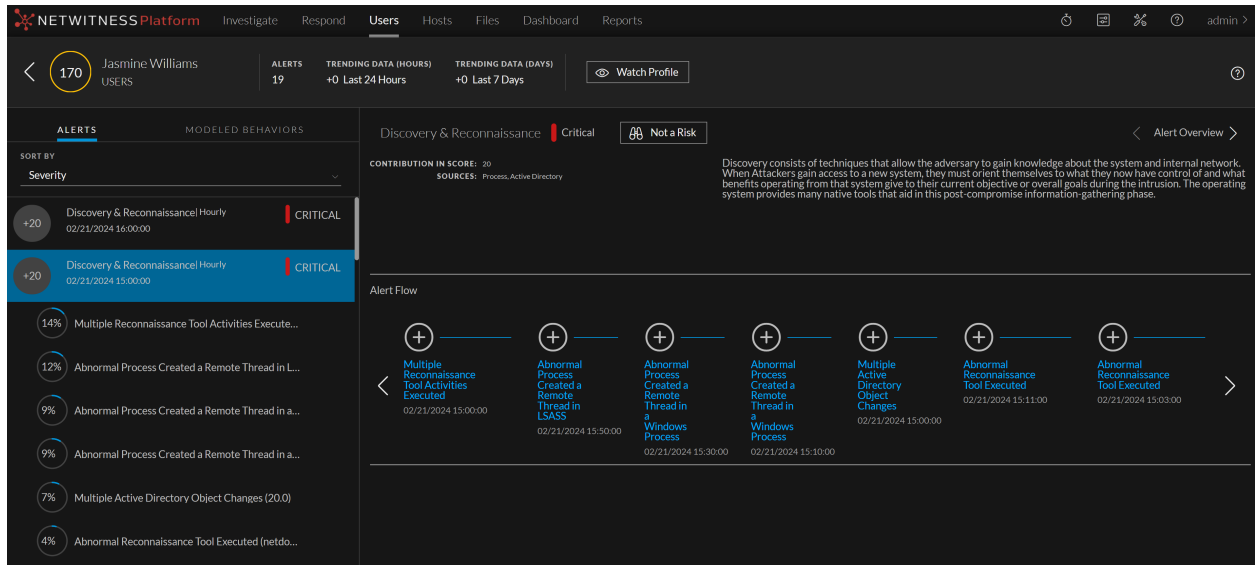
NETWITNESS Platform Investigate Respond Users Hosts Files Dashboard Reports admin >

170 Jasmine Williams USERS

ALERTS 19

TRENDING DATA (HOURS) +0 Last 24 Hours

TRENDING DATA (DAYS) +0 Last 7 Days

Watch Profile

ALERTS MODELED BEHAVIORS

SORT BY
Severity

+20 Discovery & Reconnaissance| Hourly 02/21/2024 16:00:00 CRITICAL

+20 Discovery & Reconnaissance| Hourly 02/21/2024 15:00:00 CRITICAL

14% Multiple Reconnaissance Tool Activities Execute...

12% Abnormal Process Created a Remote Thread in L...

9% Abnormal Process Created a Remote Thread in a...

9% Abnormal Process Created a Remote Thread in a...

7% Multiple Active Directory Object Changes (20.0)

4% Abnormal Reconnaissance Tool Executed (netdo...

Discovery & Reconnaissance Critical Not a Risk

Alert Overview

CONTRIBUTION IN SCORE: 20
SOURCES: Process, Active Directory

Discovery consists of techniques that allow the adversary to gain knowledge about the system and internal network. When Attackers gain access to a new system, they must orient themselves to what they now have control of and what benefits operating from that system give to their current objective or overall goals during the intrusion. The operating system provides many native tools that aid in this post-compromise information-gathering phase.

Alert Flow

Multiple Reconnaissance Tool Activities Executed 02/21/2024 15:00:00

Abnormal Process Created a Remote Thread in LSASS 02/21/2024 15:50:00

Abnormal Process Created a Remote Thread in a Windows Process 02/21/2024 15:30:00

Abnormal Process Created a Remote Thread in a Windows Process 02/21/2024 15:10:00

Multiple Active Directory Object Changes 02/21/2024 15:00:00

Abnormal Reconnaissance Tool Executed 02/21/2024 15:11:00

Abnormal Reconnaissance Tool Executed 02/21/2024 15:03:00